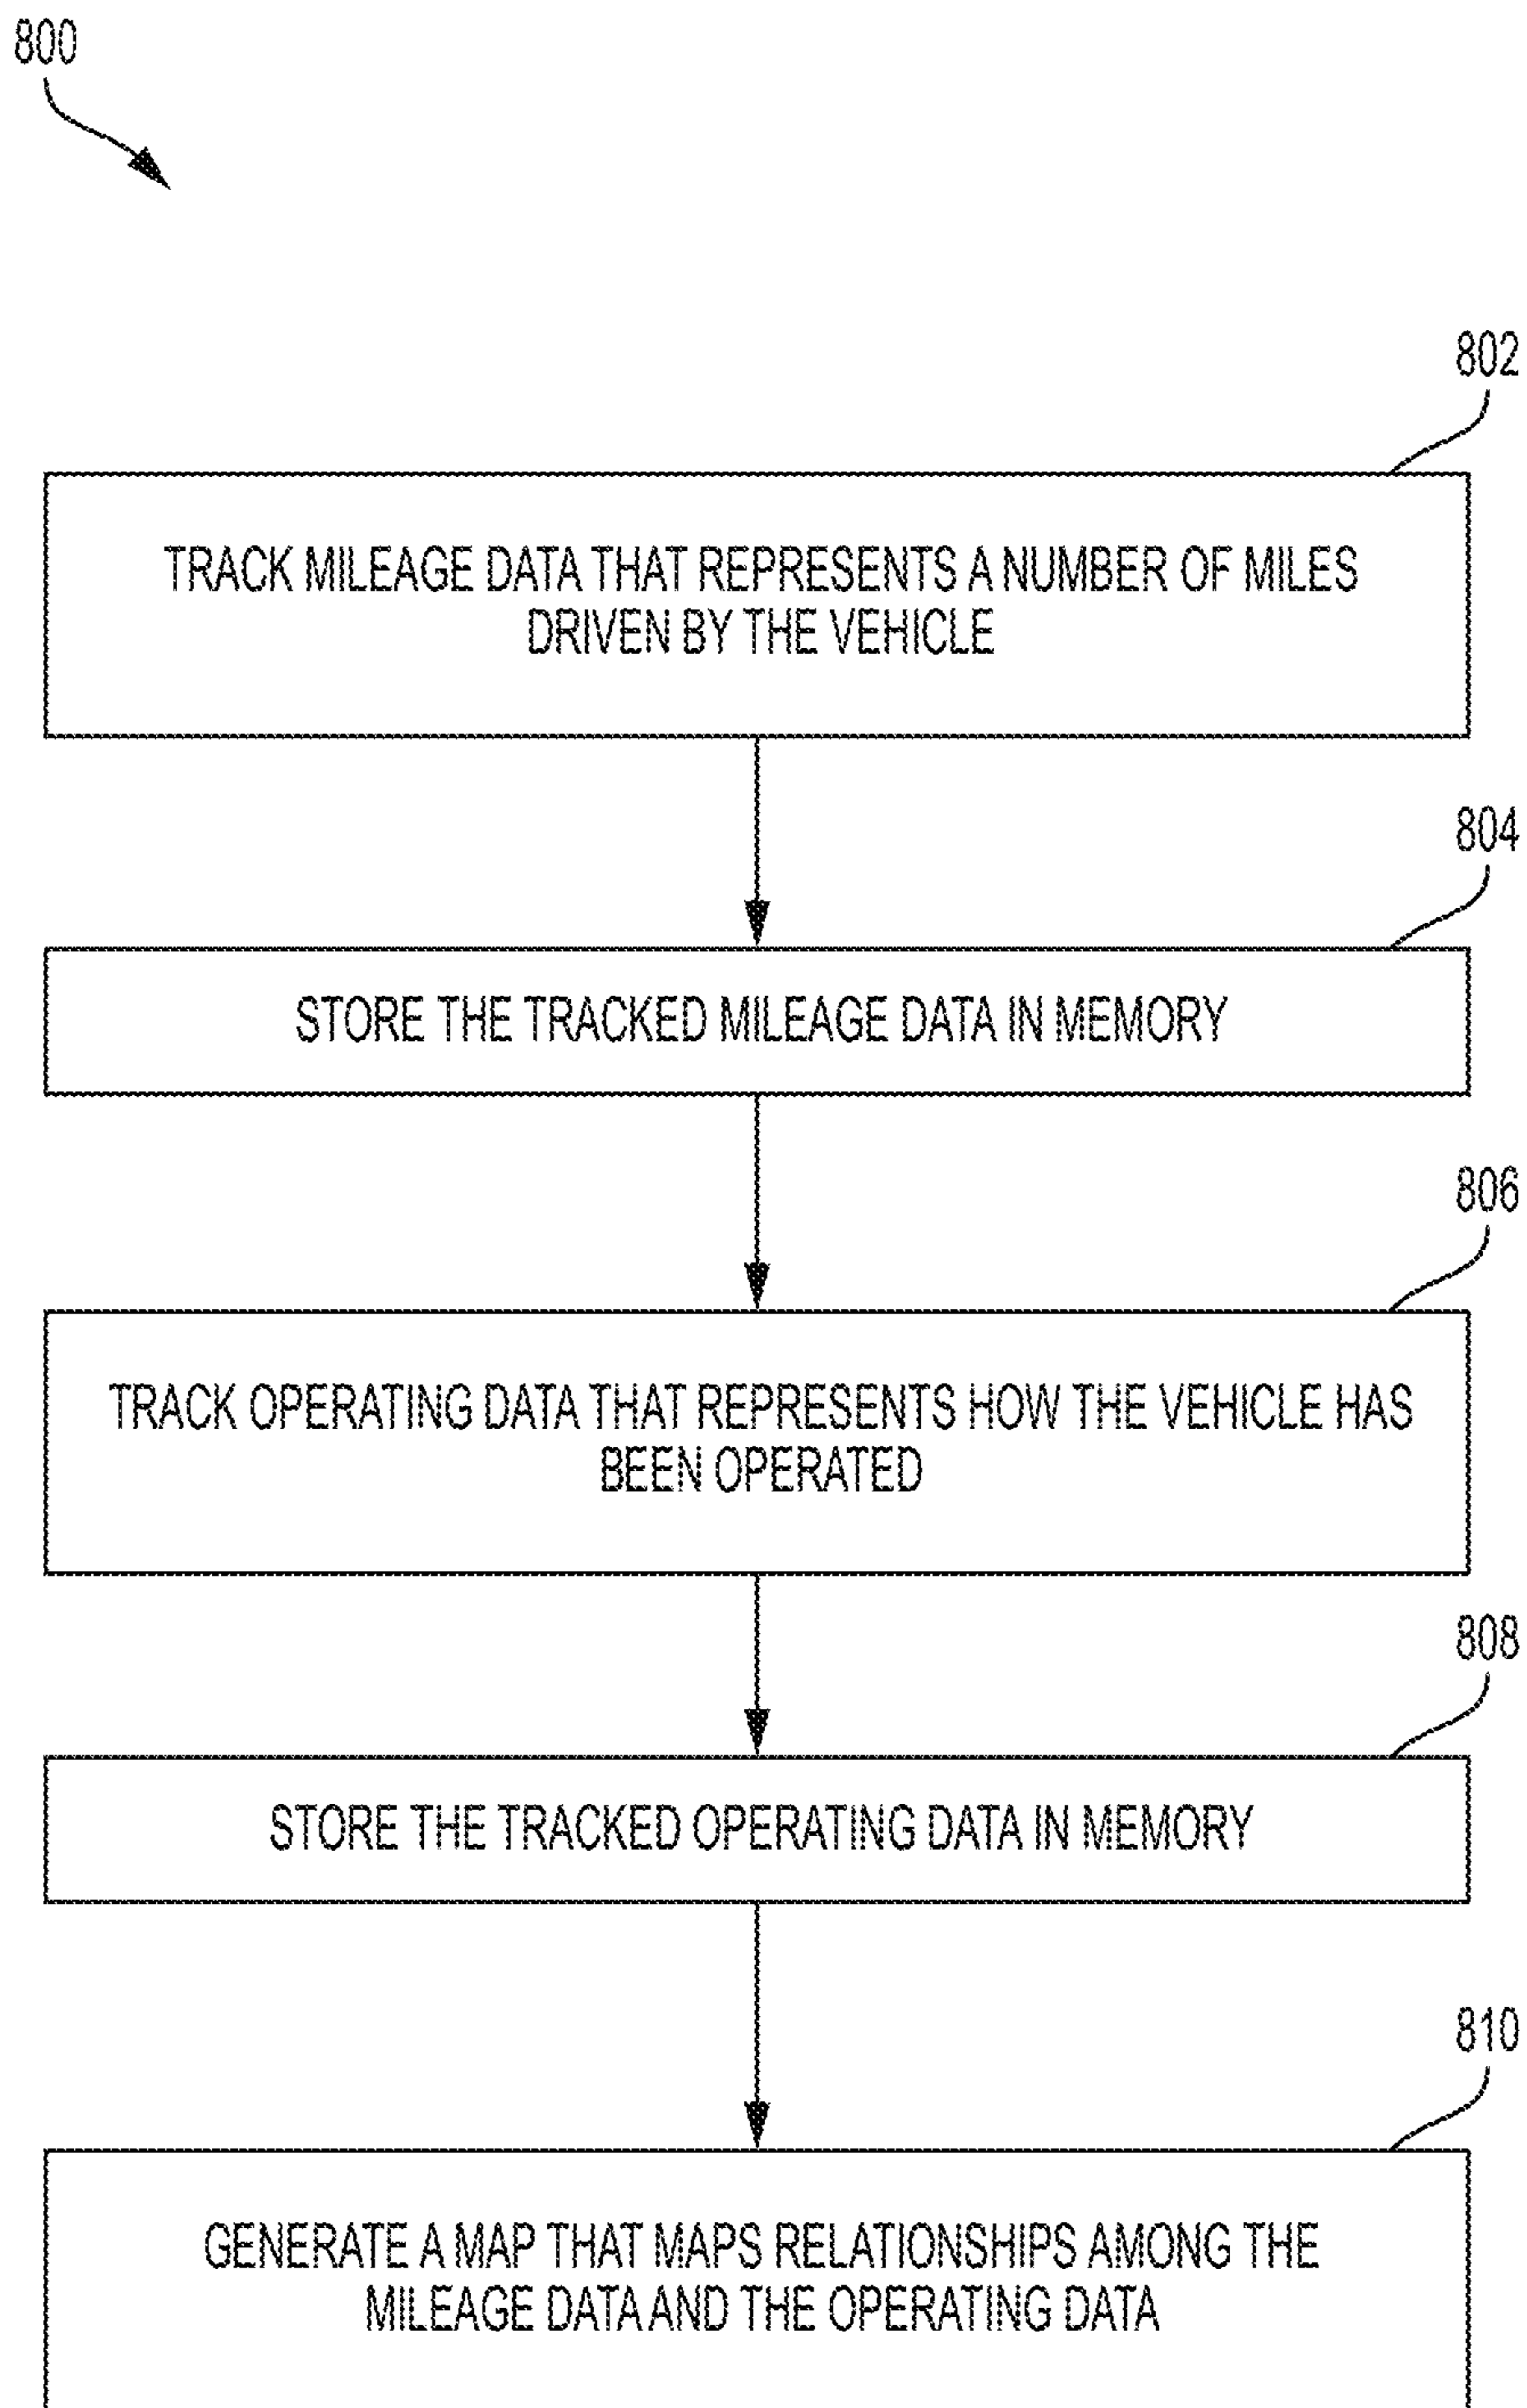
800

802

TRACK MILEAGE DATA THAT REPRESENTS A NUMBER OF MILES DRIVEN BY THE VEHICLE

804

STORE THE TRACKED MILEAGE DATA IN MEMORY

806

TRACK OPERATING DATA THAT REPRESENTS HOW THE VEHICLE HAS BEEN OPERATED

808

STORE THE TRACKED OPERATING DATA IN MEMORY

810

GENERATE A MAP THAT MAPS RELATIONSHIPS AMONG THE MILEAGE DATA AND THE OPERATING DATA